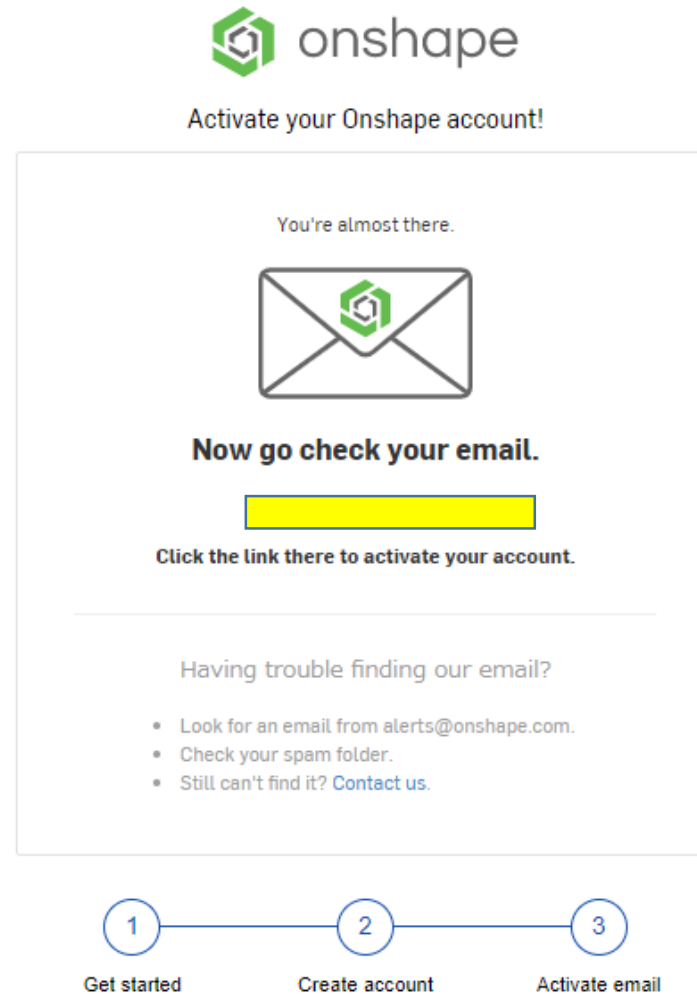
onshape

Activate your Onshape account!

You're almost there.

Now go check your email.

Click the link there to activate your account.

Having trouble finding our email?

- Look for an email from alerts@onshape.com.
- Check your spam folder.
- Still can't find it? Contact us.

1 Get started
2 Create account
3 Activate email